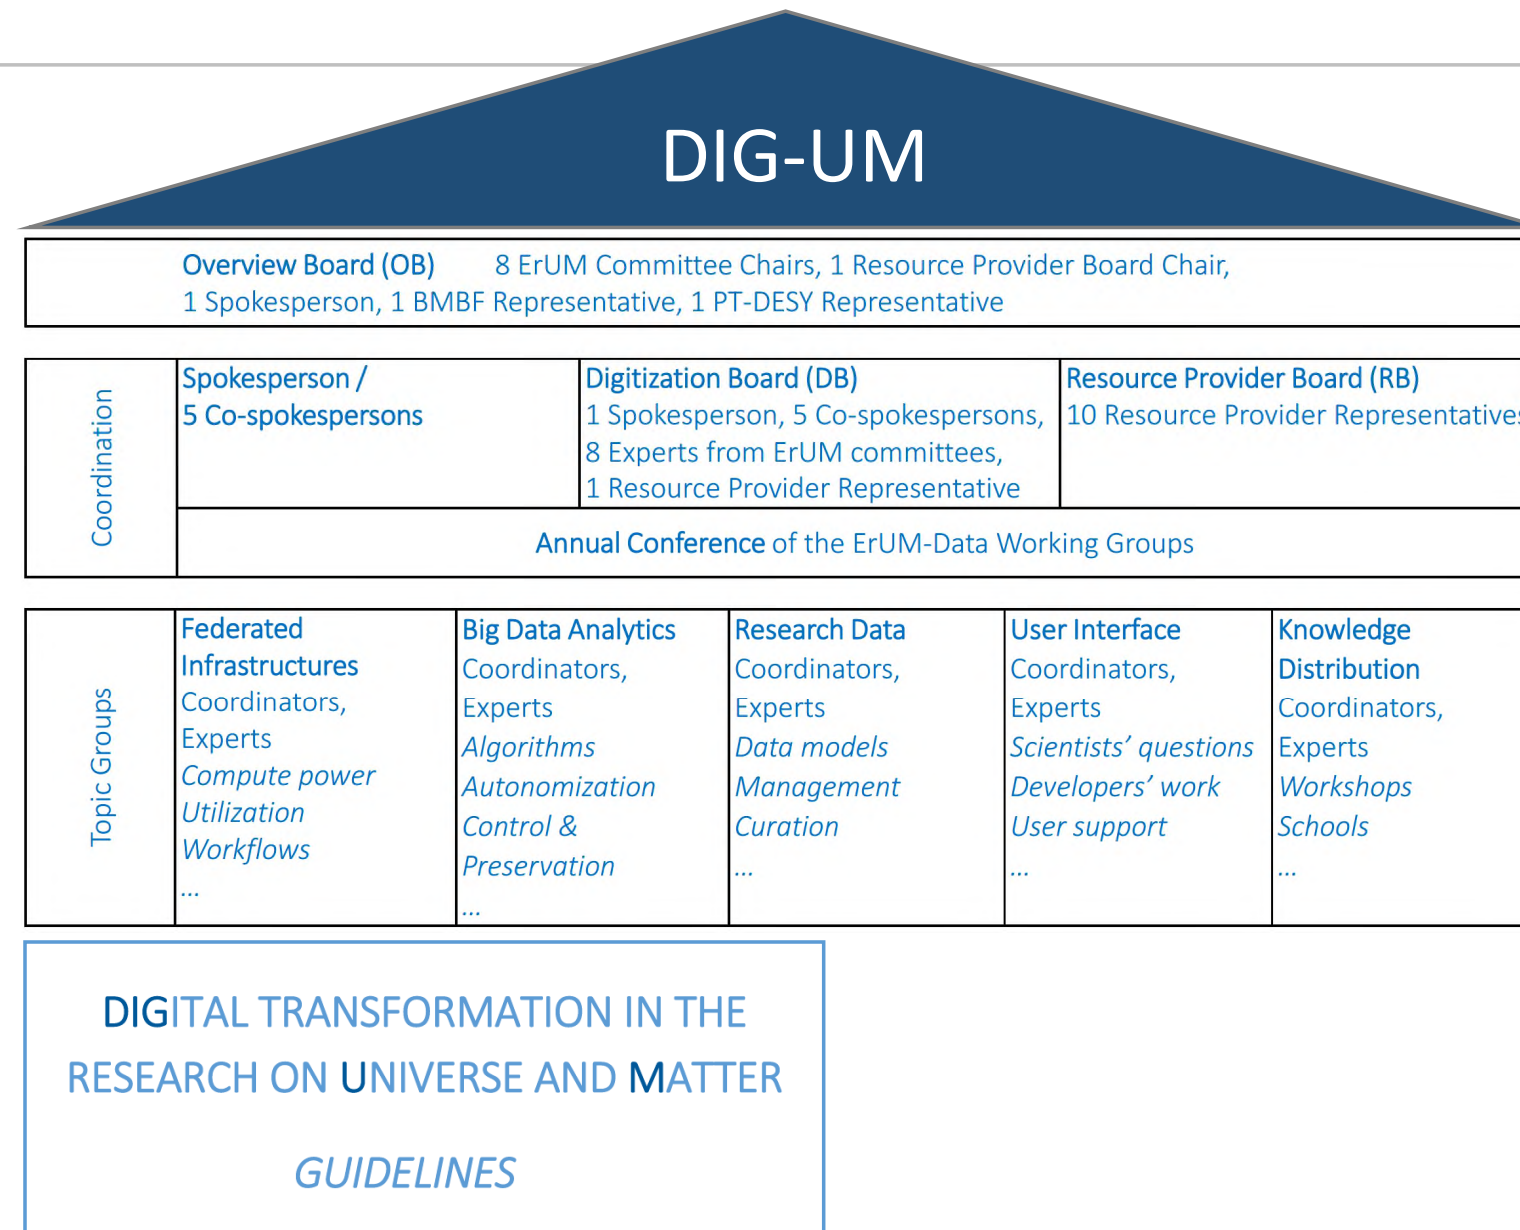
DIG-UM

Overview Board (OB) 8 ErUM Committee Chairs, 1 Resource Provider Board Chair, 1 Spokesperson, 1 BMBF Representative, 1 PT-DESY Representative

Coordination

Spokesperson / 5 Co-spokespersons

Digitization Board (DB)
1 Spokesperson, 5 Co-spokespersons, 8 Experts from ErUM committees, 1 Resource Provider Representative

Resource Provider Board (RB)
10 Resource Provider Representative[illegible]

Annual Conference of the ErUM-Data Working Groups

Topic Groups

Federated Infrastructures
Coordinators, Experts
Compute power
Utilization
Workflows
...

Big Data Analytics
Coordinators, Experts
Algorithms
Autonomization
Control & Preservation
...

Research Data
Coordinators, Experts
Data models
Management
Curation
...

User Interface
Coordinators, Experts
Scientists' questions
Developers' work
User support
...

Knowledge Distribution
Coordinators, Experts
Workshops
Schools
...

DIGITAL TRANSFORMATION IN THE RESEARCH ON UNIVERSE AND MATTER

GUIDELINES